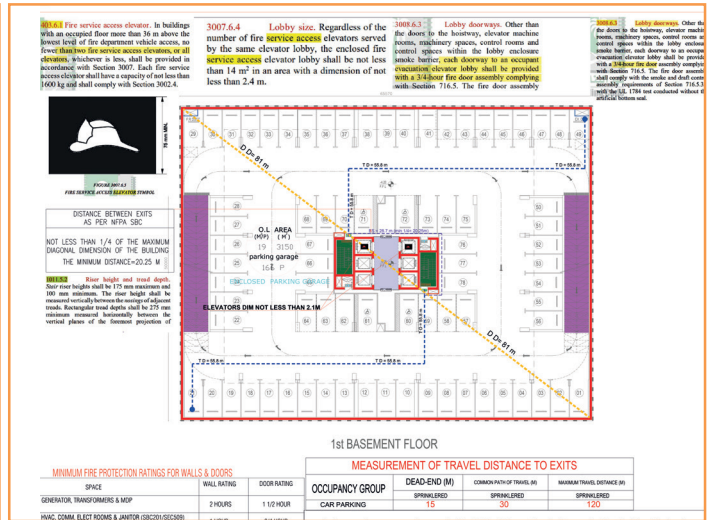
403.6.1 Fire service access elevator. In buildings with an occupied floor more than 36 m above the lowest level of fire department vehicle access, no fewer than two fire service access elevators, or all elevators, whichever is less, shall be provided in accordance with Section 3007. Each fire service access elevator shall have a capacity of not less than 1600 kg and shall comply with Section 3002.4.

3007.6.4 Lobby size. Regardless of the number of fire service access elevators served by the same elevator lobby, the enclosed fire service access elevator lobby shall be not less than 14 m$^2$ in an area with a dimension of not less than 2.4 m.

3008.6.3 Lobby doorways. Other than the doors to the hoistway, elevator machine rooms, machinery spaces, control rooms and control spaces within the lobby enclosure smoke barrier, each doorway to an occupant evacuation elevator lobby shall be provided with a 3/4-hour fire door assembly complying with Section 716.5. The fire door assembly

3008.6.3 Lobby doorways. Other th the doors to the hoistway, elevator machi rooms, machinery spaces, control rooms an control spaces within the lobby enclosu smoke barrier, each doorway to an occupa evacuation elevator lobby shall be provid with a 3/4-hour fire door assembly complyi with Section 716.5. The fire door assemb shall comply with the smoke and draft contr assembly requirements of Section 716.5.3 with the UL 1784 test conducted without t artificial bottom seal.

76 mm MIN.

FIGURE 3007.6.5
FIRE SERVICE ACCESS ELEVATOR SYMBOL

DISTANCE BETWEEN EXITS AS PER NFPA SBC

NOT LESS THAN 1/4 OF THE MAXIMUM DIAGONAL DIMENSION OF THE BUILDING
THE MINIMUM DISTANCE=20.25 M

1011.5.2 Riser height and tread depth. Stair riser heights shall be 175 mm maximum and 100 mm minimum. The riser height shall be measured vertically between the nosings of adjacent treads. Rectangular tread depths shall be 275 mm minimum measured horizontally between the vertical planes of the foremost projection of

D D= 81 m

T D = 55.8 m

O.L AREA
(M2) (M)
19 3150
parking garage
ENCLOSED PARKING GARAGE

ELEVATORS DIM NOT LESS THAN 2.1M

D D= 81 m

T D = 55.8 m

T D = 55.8 m

1st BASEMENT FLOOR

MINIMUM FIRE PROTECTION RATINGS FOR WALLS & DOORS

| SPACE | WALL RATING | DOOR RATING |
|---|---|---|
| GENERATOR, TRANSFORMERS & MDP | 2 HOURS | 1 1/2 HOUR |
| HVAC, COMM. ELECT ROOMS & JANITOR (SBC201/SEC509) | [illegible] | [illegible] |

MEASUREMENT OF TRAVEL DISTANCE TO EXITS

| OCCUPANCY GROUP | DEAD-END (M) | COMMON PATH OF TRAVEL (M) | MAXIMUM TRAVEL DISTANCE (M) |
|---|---|---|---|
| | SPRINKLERED | SPRINKLERED | SPRINKLERED |
| CAR PARKING | 15 | 30 | 120 |